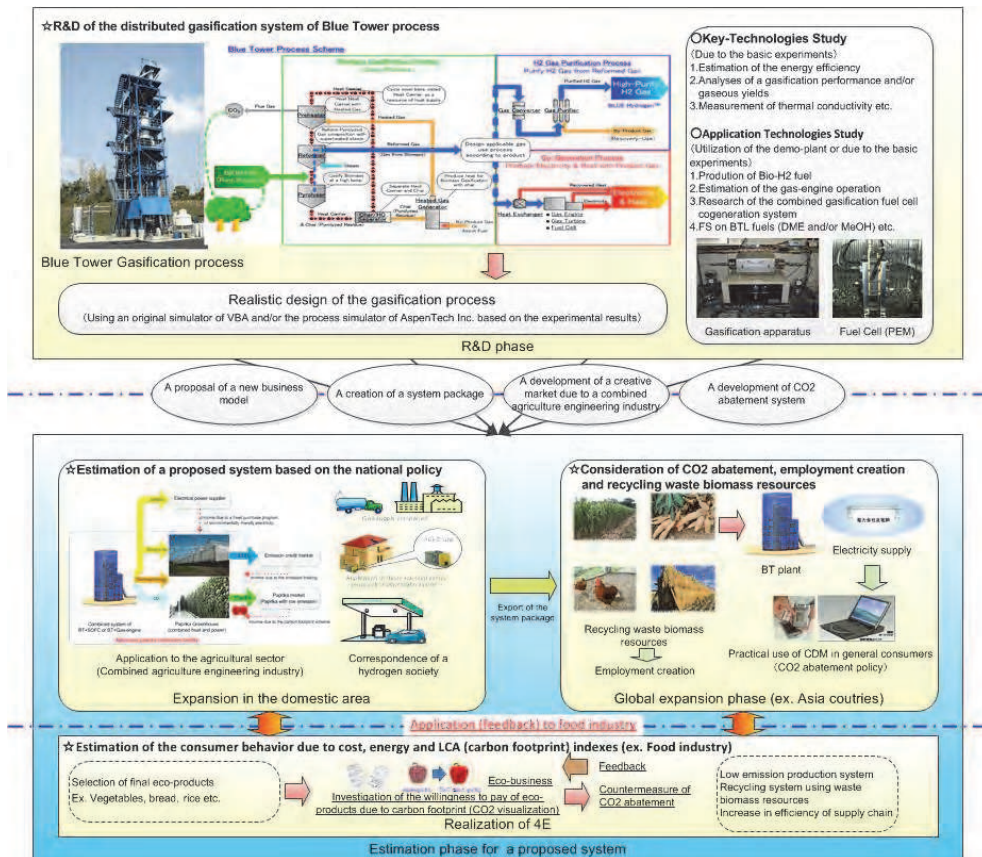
☆R&D of the distributed gasification system of Blue Tower process

Blue Tower Process Scheme

Flue Gas

Preheater

Reformer

Pyrolyzer

Heat Carrier

Reformed Gas

Steam

Heated Gas Generator

Design applicable gas use process according to product

H2 Gas Purification Process

Purify H2 Gas from Reformed Gas

Gas Converter

Gas Purifier

Purified Gas

High-Purity H2 Gas

By Product Gas

Gas Generation Process

Recovered Heat

Heat Exchanger

Gas Engine

Gas Turbine

Fuel Cell

Electricity & Heat

Blue Tower Gasification process

○Key-Technologies Study

(Due to the basic experiments)

1.Estimation of the energy efficiency

2.Analyses of a gasification performance and/or gaseous yields

3.Measurement of thermal conductivity etc.

○Application Technologies Study

(Utilization of the demo-plant or due to the basic experiments)

1.Prodution of Bio-H2 fuel

2.Estimation of the gas-engine operation

3.Research of the combined gasification fuel cell cogeneration system

4.FS on BTL fuels (DME and/or MeOH) etc.

Gasification apparatus

Fuel Cell (PEM)

Realistic design of the gasification process

(Using an original simulator of VBA and/or the process simulator of AspenTech Inc. based on the experimental results)

R&D phase

A proposal of a new business model

A creation of a system package

A development of a creative market due to a combined agriculture engineering industry

A development of CO2 abatement system

☆Estimation of a proposed system based on the national policy

Electrical power supplier

Emission credit market

Paprika market

Paprika Greenhouse (combined heat and power)

Application to the agricultural sector (Combined agriculture engineering industry)

Correspondence of a hydrogen society

Export of the system package

Expansion in the domestic area

☆Consideration of CO2 abatement, employment creation and recycling waste biomass resources

BT plant

Electricity supply

Recycling waste biomass resources

Employment creation

Practical use of CDM in general consumers (CO2 abatement policy)

Global expansion phase (ex. Asia coutries)

Application (feedback) to food industry

☆Estimation of the consumer behavior due to cost, energy and LCA (carbon footprint) indexes (ex. Food industry)

Selection of final eco-products

Ex. Vegetables, bread, rice etc.

Investigation of the willingness to pay of eco-products due to carbon footprint (CO2 visualization)

Eco-business

Feedback

Countermeasure of CO2 abatement

Low emission production system

Recycling system using waste biomass resources

Increase in efficiency of supply chain

Realization of 4E

Estimation phase for a proposed system